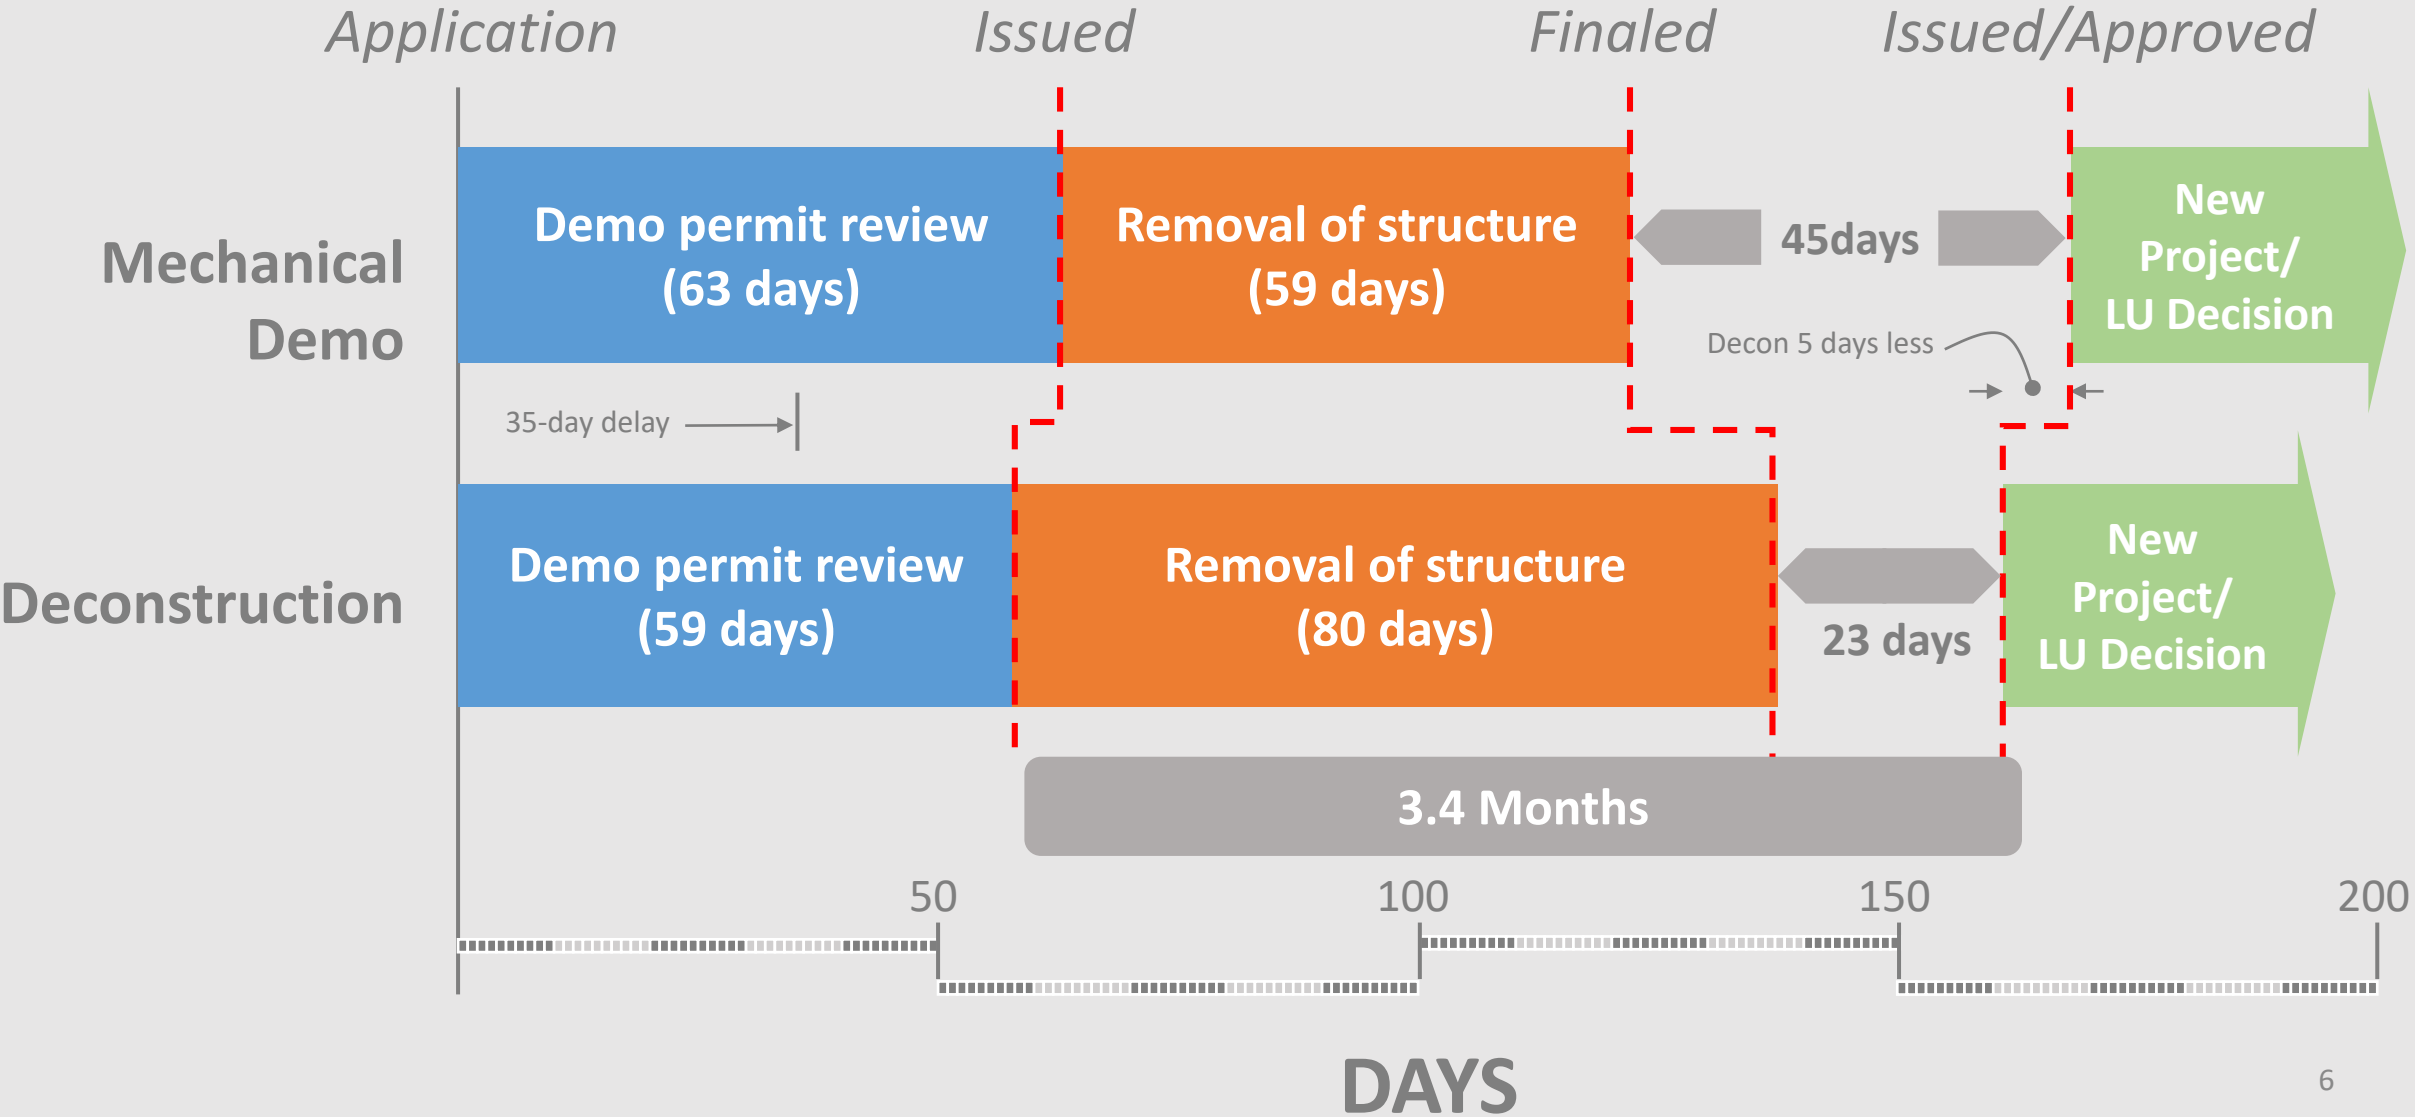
Application Issued Finaled Issued/Approved

Mechanical Demo

Demo permit review (63 days)

Removal of structure (59 days)

45days

New Project/ LU Decision

Decon 5 days less

35-day delay

Deconstruction

Demo permit review (59 days)

Removal of structure (80 days)

23 days

New Project/ LU Decision

3.4 Months

50 100 150 200

DAYS

6